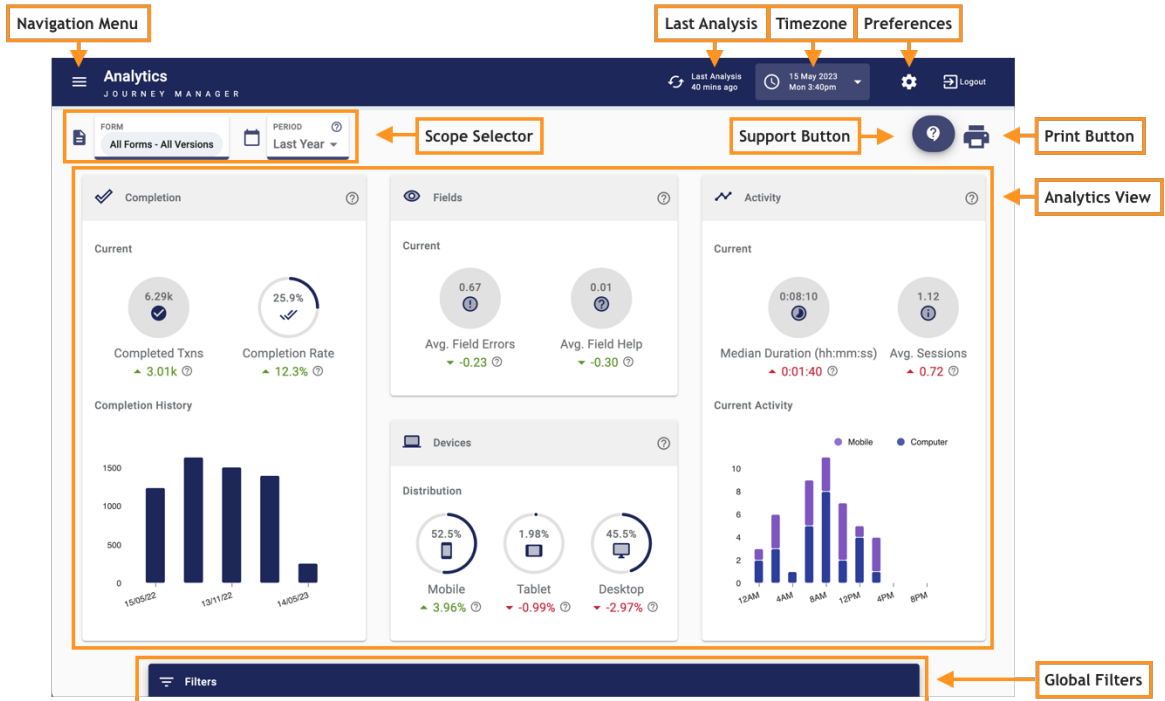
Navigation Menu

Last Analysis

Timezone

Preferences

Analytics
JOURNEY MANAGER

Last Analysis
40 mins ago

15 May 2023
Mon 3:40pm

Logout

FORM
All Forms - All Versions

PERIOD
Last Year

Scope Selector

Support Button

Print Button

Analytics View

Completion

Current

6.29k
Completed Txns
3.01k

25.9%
Completion Rate
12.3%

Completion History

1500
1000
500
0
15/05/22
13/11/22
14/05/23

Fields

Current

0.67
Avg. Field Errors
-0.23

0.01
Avg. Field Help
-0.30

Devices

Distribution

52.5%
Mobile
3.96%

1.98%
Tablet
-0.99%

45.5%
Desktop
-2.97%

Activity

Current

0:08:10
Median Duration (hh:mm:ss)
0:01:40

1.12
Avg. Sessions
0.72

Current Activity

Mobile
Computer

10
8
6
4
2
0
12AM
4AM
8AM
12PM
4PM
8PM

Filters

Global Filters